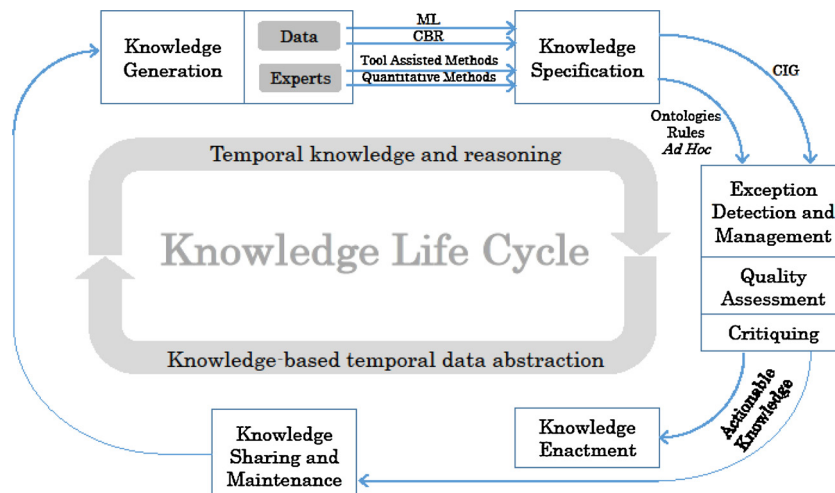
Knowledge Generation

Data

Experts

ML

CBR

Tool Assisted Methods

Quantitative Methods

Knowledge Specification

CIG

Ontologies

Rules

Ad Hoc

Temporal knowledge and reasoning

Knowledge Life Cycle

Knowledge-based temporal data abstraction

Exception Detection and Management

Quality Assessment

Critiquing

Actionable Knowledge

Knowledge Enactment

Knowledge Sharing and Maintenance